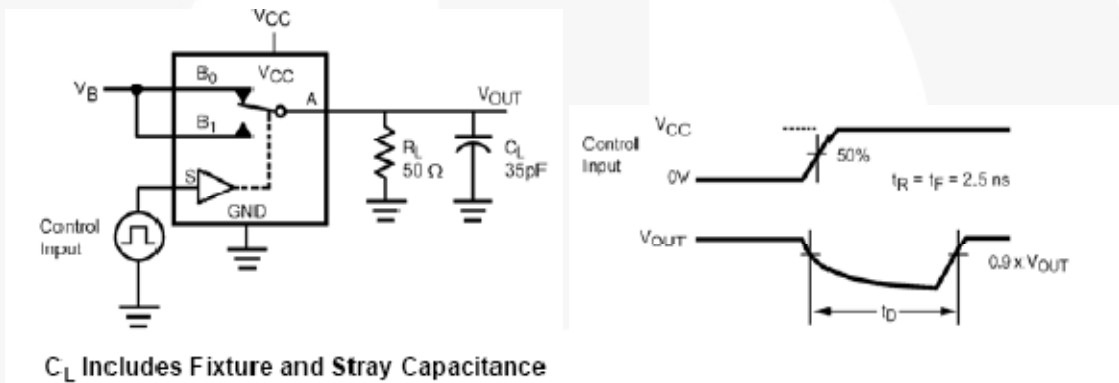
$V_{CC}$

$V_B$

$B_0$

$V_{CC}$

A

$V_{OUT}$

$B_1$

S

GND

$R_L$ 50 Ω

$C_L$ 35pF

Control Input

Controll Input

$V_{CC}$

0V

50%

$t_R = t_F = 2.5$ ns

$V_{OUT}$

0.9 x $V_{OUT}$

$t_D$

$C_L$ Includes Fixture and Stray Capacitance